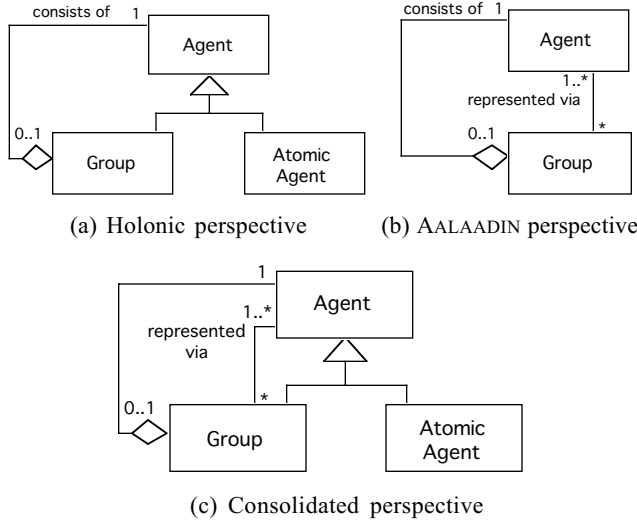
consists of 1
Agent
0..1
Group
Atomic Agent
(a) Holonic perspective

consists of 1
Agent
1..*
represented via
*
0..1
Group
(b) AALAADIN perspective

1
Agent
1..*
represented via
*
0..1
Group
Atomic Agent
(c) Consolidated perspective